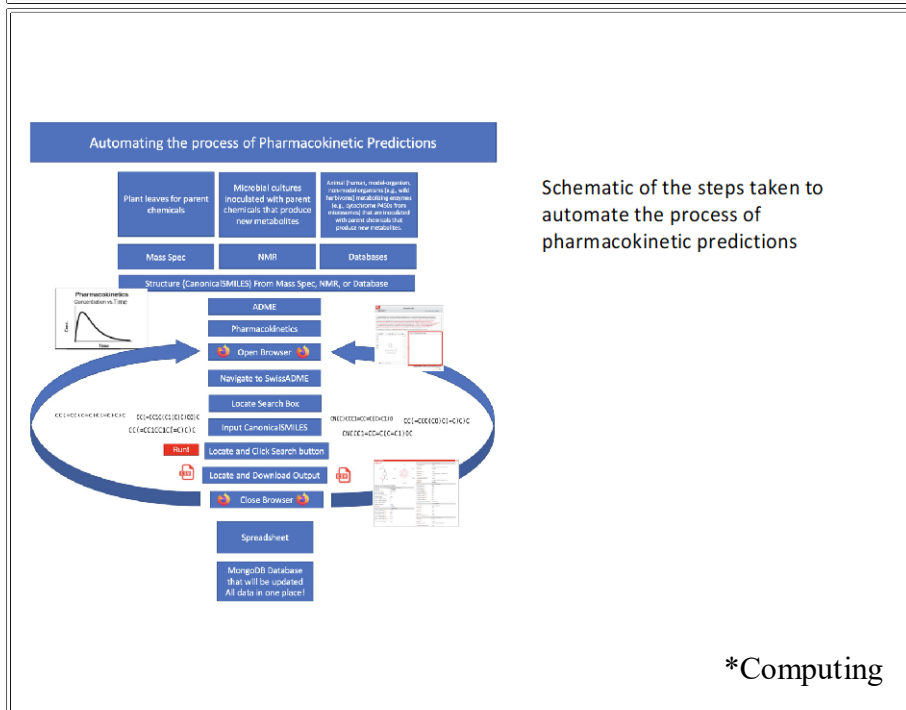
Automating the process of Pharmacokinetic Predictions

Plant leaves for parent chemicals

Microbial cultures inoculated with parent chemicals that produce new metabolites

Animal (human, model organism, non-model organisms (e.g., wild herbivores) metabolizing enzymes (e.g., cytochrome P450s from microsomes) that are inoculated with parent chemicals that produce new metabolites

Mass Spec

NMR

Databases

Structure (CanonicalSMILES) From Mass Spec, NMR, or Database

Pharmacokinetics
Concentration vs Time

Conc.

Time

ADME

Pharmacokinetics

Open Browser

Navigate to SwissADME

Locate Search Box

Input CanonicalSMILES

Run!

Locate and Click Search button

Locate and Download Output

Close Browser

Spreadsheet

MongoDB Database that will be updated All data in one place!

CC(=CCC=C(C)C=CC=C)C

CC(=CCC(C(C)C)CO)C

CC(=CC1CC(C=C)C)C

CN(C)CCC=CC=CC=C1)O

CC(=CCC(CO)C(=C)C)C

CN(CC1=CC=C(C=C1)C)C

Schematic of the steps taken to automate the process of pharmacokinetic predictions

*Computing